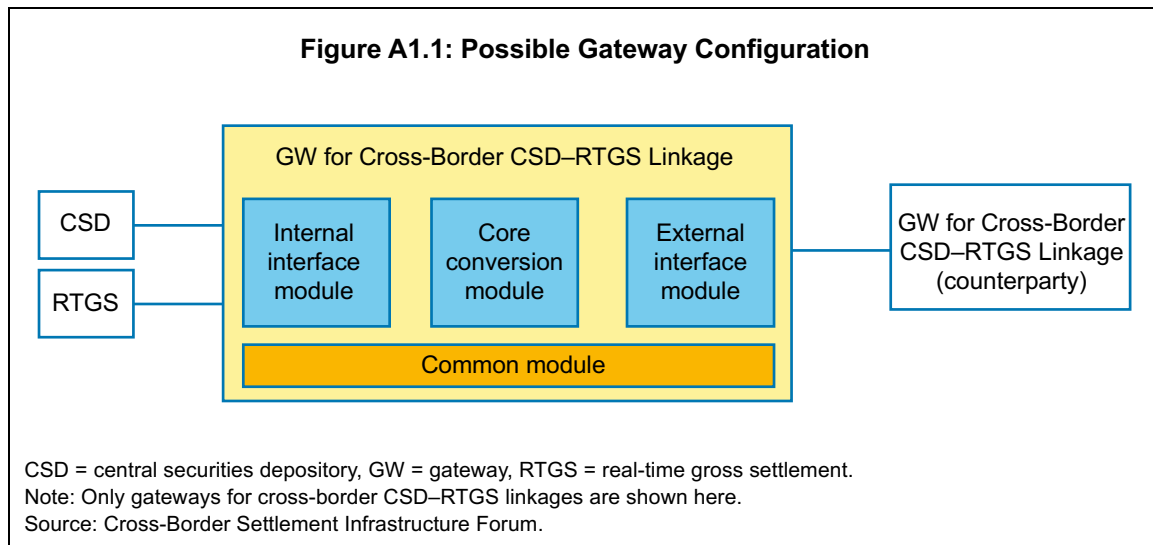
Figure A1.1: Possible Gateway Configuration

GW for Cross-Border CSD–RTGS Linkage

CSD

RTGS

Internal interface module

Core conversion module

External interface module

Common module

GW for Cross-Border CSD–RTGS Linkage (counterparty)

CSD = central securities depository, GW = gateway, RTGS = real-time gross settlement.
Note: Only gateways for cross-border CSD–RTGS linkages are shown here.
Source: Cross-Border Settlement Infrastructure Forum.